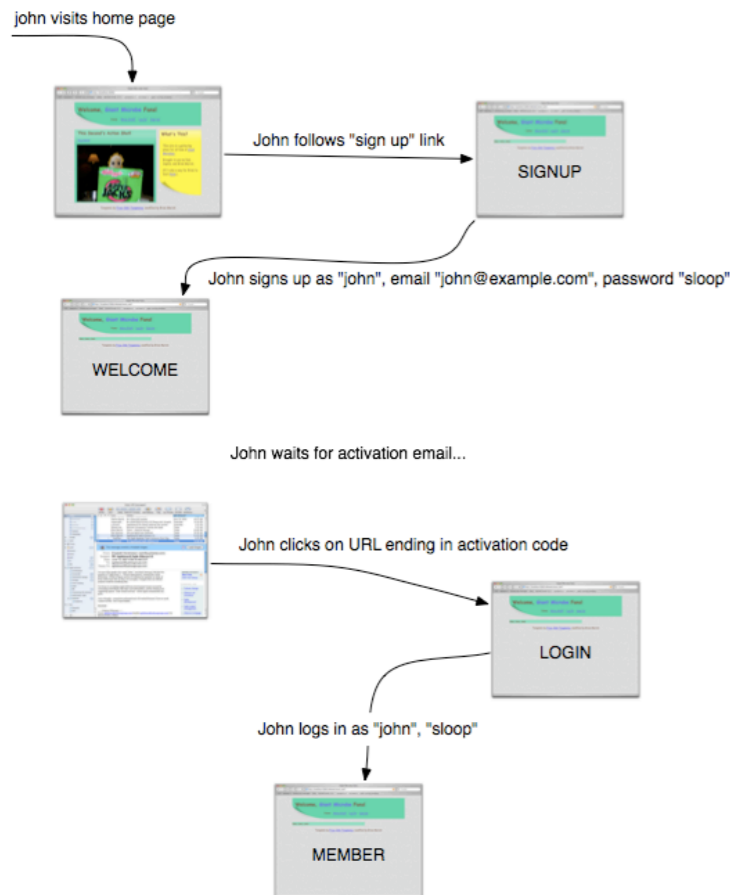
john visits home page

John follows "sign up" link

SIGNUP

John signs up as "john", email "john@example.com", password "sloop"

WELCOME

John waits for activation email...

John clicks on URL ending in activation code

LOGIN

John logs in as "john", "sloop"

MEMBER